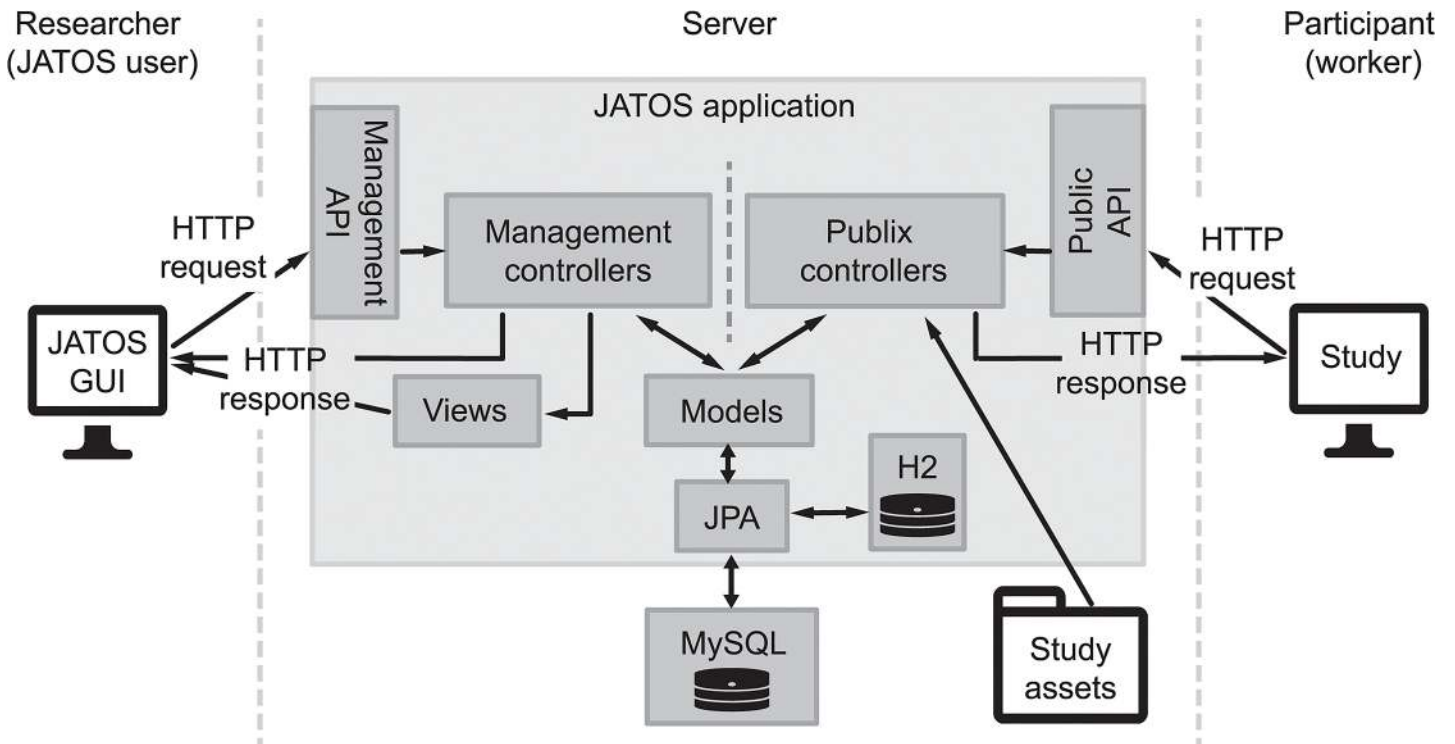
Researcher (JATOS user)

Server

Participant (worker)

JATOS application

Management API

HTTP request

Management controllers

Publix controllers

Public API

HTTP request

JATOS GUI

HTTP response

HTTP response

Study

Views

Models

H2

JPA

MySQL

Study assets